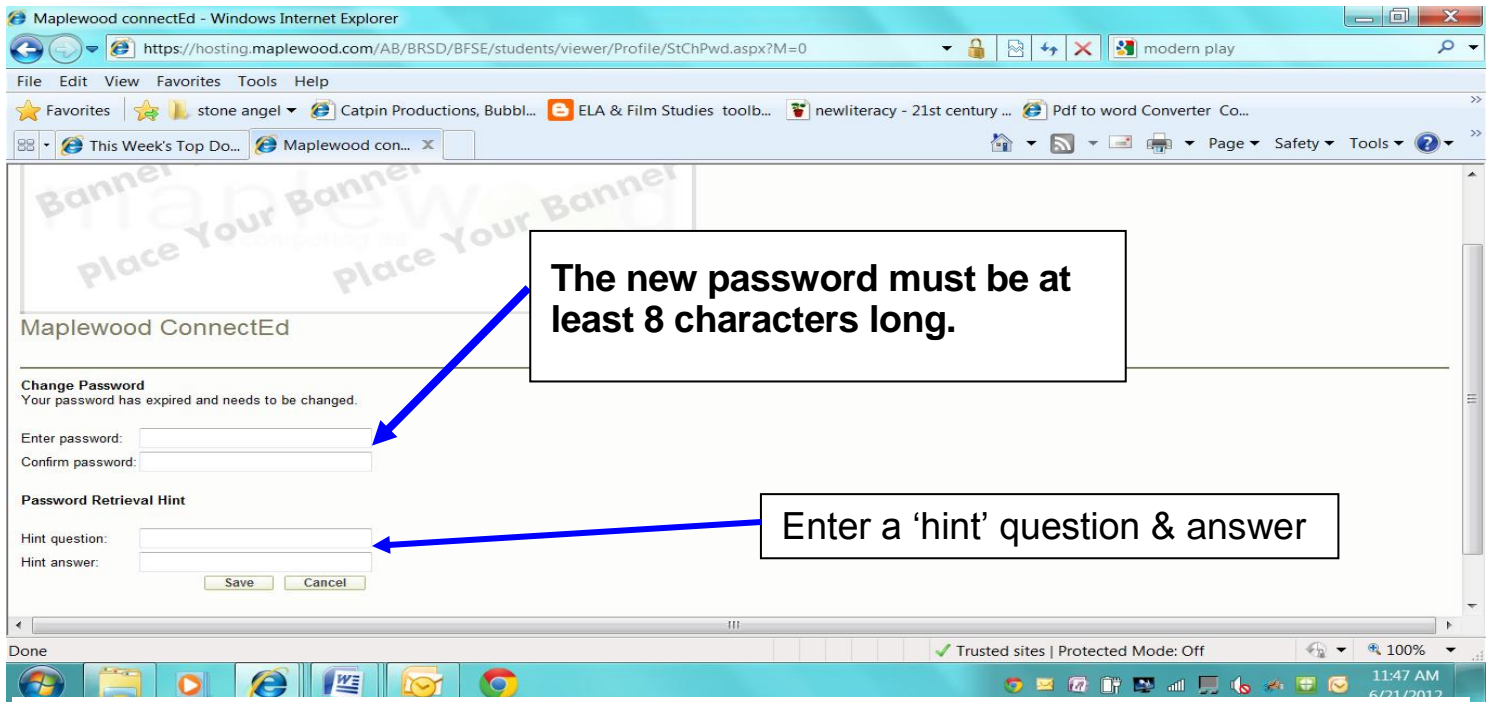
Maplewood connectEd - Windows Internet Explorer

https://hosting.maplewood.com/AB/BRSD/BFSE/students/viewer/Profile/StChPwd.aspx?M=0

modern play

File Edit View Favorites Tools Help

Favorites | stone angel ▾ | Catpin Productions, Bubbl... | ELA & Film Studies toolb... | newliteracy - 21st century ... | Pdf to word Converter Co...

This Week's Top Do... | Maplewood con... ✕

Page ▾ Safety ▾ Tools ▾

Banner Place Your Banner Place Your Banner

Maplewood ConnectEd

The new password must be at least 8 characters long.

Change Password
Your password has expired and needs to be changed.

Enter password:
Confirm password:

Password Retrieval Hint

Hint question:
Hint answer:

Save Cancel

Enter a 'hint' question & answer

Done

Trusted sites | Protected Mode: Off

100%

11:47 AM
6/21/2012